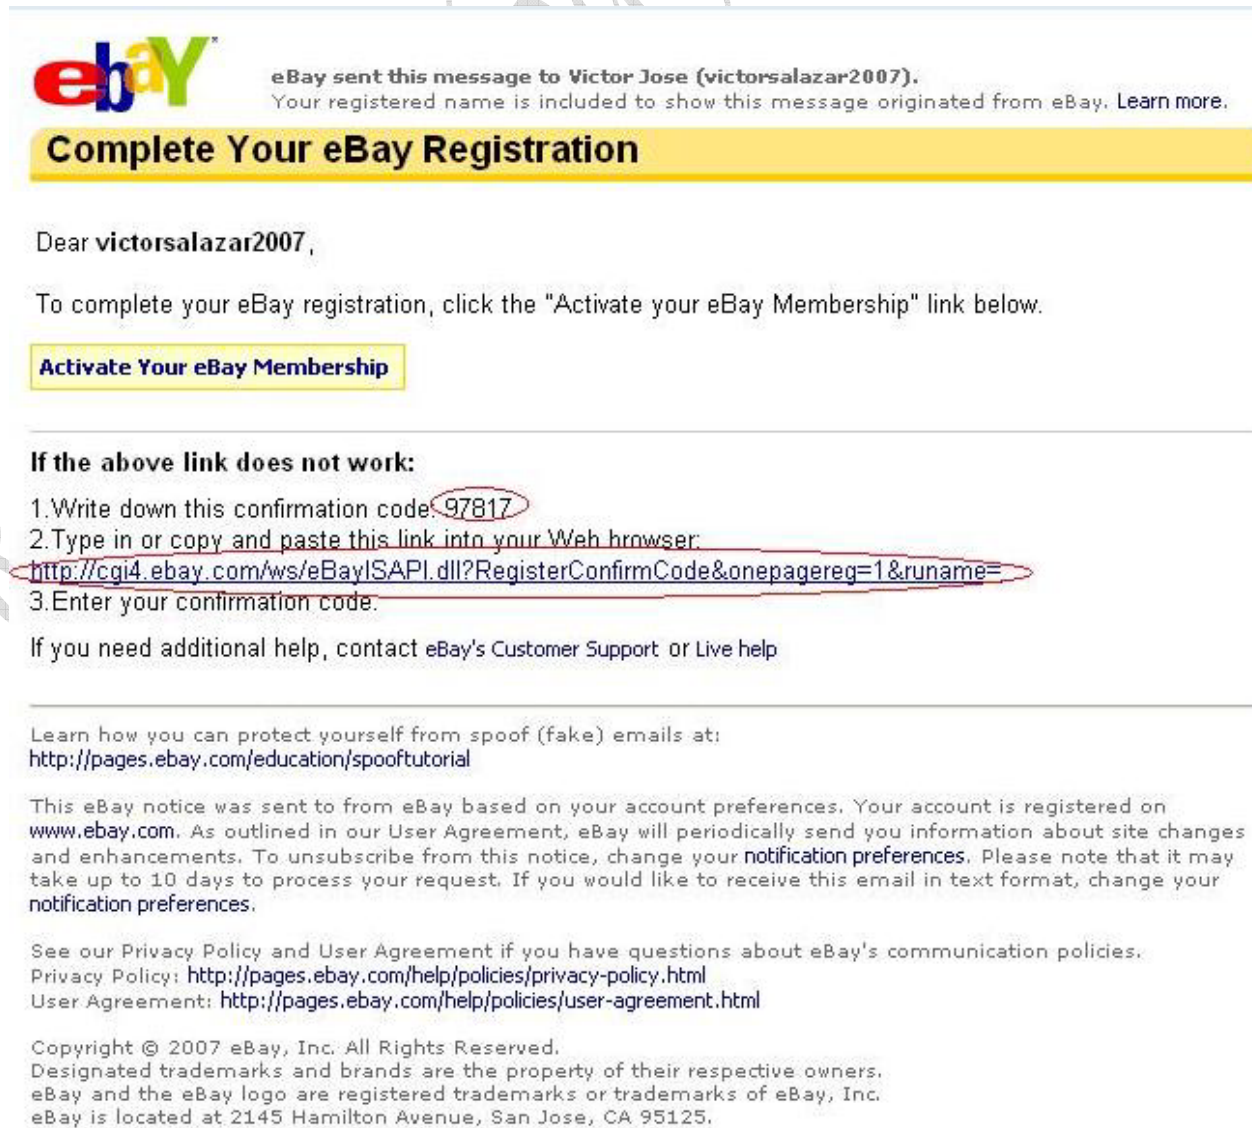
ebY

eBay sent this message to Victor Jose (victorsalazar2007).
Your registered name is included to show this message originated from eBay. Learn more.

Complete Your eBay Registration

Dear victorsalazar2007,

To complete your eBay registration, click the "Activate your eBay Membership" link below.

Activate Your eBay Membership

If the above link does not work:

1.Write down this confirmation code: 97817
2.Type in or copy and paste this link into your Web browser:
http://cgi4.ebay.com/ws/eBayISAPI.dll?RegisterConfirmCode&onepagereg=1&runame=
3.Enter your confirmation code.

If you need additional help, contact eBay's Customer Support or Live help

Learn how you can protect yourself from spoof (fake) emails at:
http://pages.ebay.com/education/spooftutorial

This eBay notice was sent to from eBay based on your account preferences. Your account is registered on www.ebay.com. As outlined in our User Agreement, eBay will periodically send you information about site changes and enhancements. To unsubscribe from this notice, change your notification preferences. Please note that it may take up to 10 days to process your request. If you would like to receive this email in text format, change your notification preferences.

See our Privacy Policy and User Agreement if you have questions about eBay's communication policies.
Privacy Policy: http://pages.ebay.com/help/policies/privacy-policy.html
User Agreement: http://pages.ebay.com/help/policies/user-agreement.html

Copyright © 2007 eBay, Inc. All Rights Reserved.
Designated trademarks and brands are the property of their respective owners.
eBay and the eBay logo are registered trademarks or trademarks of eBay, Inc.
eBay is located at 2145 Hamilton Avenue, San Jose, CA 95125.